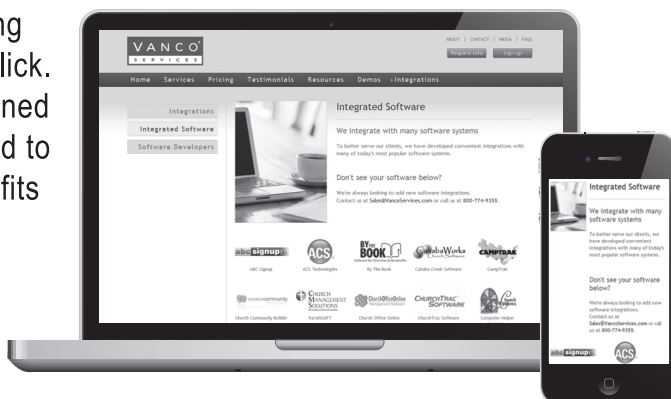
ng
lick.
ned
d to
fits

VANCO
SERVICES

ABOUT | CONTACT | MEDIA | FAQS
Request Info
Sign up

Home Services Pricing Testimonials Resources Demos › Integrations

Integrations
Integrated Software
Software Developers

Integrated Software

We integrate with many software systems

To better serve our clients, we have developed convenient integrations with many of today's most popular software systems.

Don't see your software below?

We're always looking to add new software integration. Contact us at Sales@VancoServices.com or call us at 800-774-9355.

abc signup
ABC Signup
ACS
ACS Technologies
BY THE BOOK
By The Book
CatabaWorks
Cataba Creek Software
CAMPTRAK
CampTrak
Church Community Builder
CHURCH MANAGEMENT SOLUTIONS
ParishSOFT
ChurchOfficeOnline
Church Office Online
CHURCHTRAC SOFTWARE
ChurchTrac Software
Computer Helper

Integrated Software

We integrate with many software systems

To better serve our clients, we have developed convenient integrations with many of today's most popular software systems.

Don't see your software below?

We're always looking to add new software integrations. Contact us at Sales@VancoServices.com or call us at 800-774-9355.

abc signup
ACS